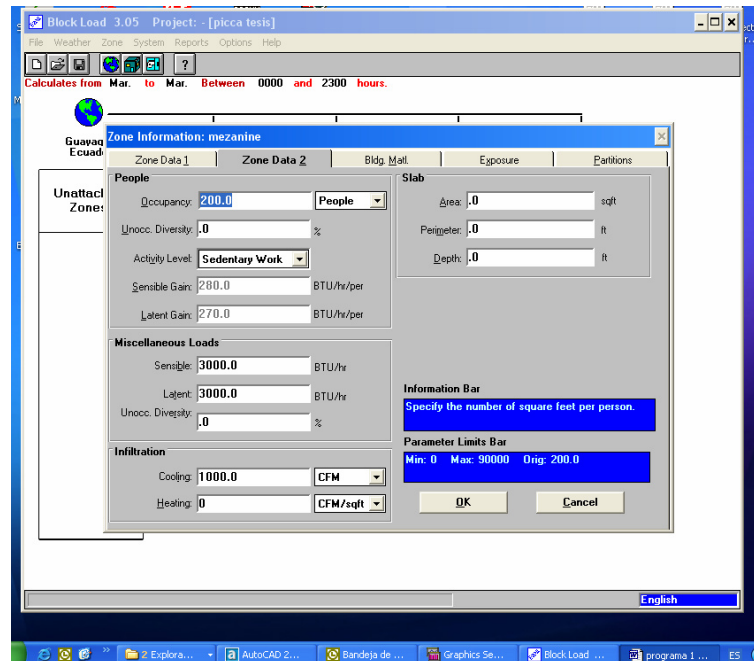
Block Load 3.05 Project: - [picca tesis]

File Weather Zone System Reports Options Help

Calculates from Mar. to Mar. Between 0000 and 2300 hours.

Guayaq
Ecuad

Unattacl
Zones

Zone Information: mezanine

Zone Data 1 | Zone Data 2 | Bldg. Matl. | Exposure | Partitions

People

Occupancy: 200.0 People

Unocc. Diversity: .0 %

Activity Level: Sedentary Work

Sensible Gain: 280.0 BTU/hr/per

Latent Gain: 270.0 BTU/hr/per

Miscellaneous Loads

Sensible: 3000.0 BTU/hr

Latent: 3000.0 BTU/hr

Unocc. Diversity: .0 %

Infiltration

Cooling: 1000.0 CFM

Heating: 0 CFM/sqft

Slab

Area: .0 sqft

Perimeter: .0 ft

Depth: .0 ft

Information Bar

Specify the number of square feet per person.

Parameter Limits Bar

Min: 0 Max: 90000 Orig: 200.0

OK

Cancel

English

2 Explora... | AutoCAD 2... | Bandeja de ... | Graphics Se... | Block Load ... | programa 1 ... | ES